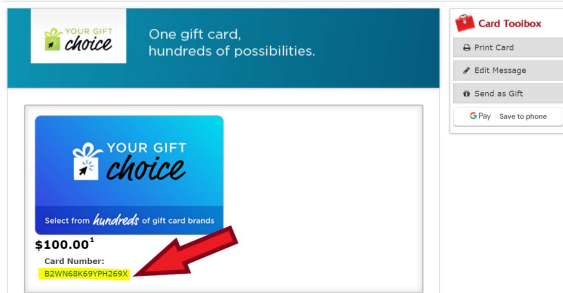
YOUR GIFT choice

One gift card, hundreds of possibilities.

Card Toolbox

Print Card

Edit Message

Send as Gift

G Pay Save to phone

YOUR GIFT choice

Select from hundreds of gift card brands

$100.00$^1$

Card Number:
B2WN68K69YPH269X